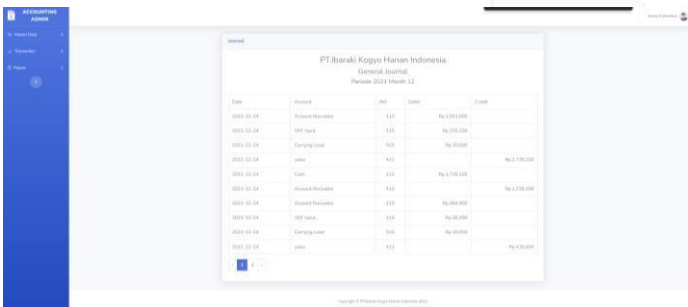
ACCOUNTING ADMIN

Master Data

Transaksi

Report

Journal

PT.Ibaraki Kogyo Hanan Indonesia

General Journal

Periode 2021 Month 12

| Date | Account | Ref | Debit | Credit |
|---|---|---|---|---|
| 2021-12-24 | Account Receivable | 112 | Rp.1,551,000 | |
| 2021-12-24 | VAT Input | 115 | Rp.155,100 | |
| 2021-12-24 | Carrying Load | 510 | Rp.20,000 | |
| 2021-12-24 | sales | 411 | | Rp.1,726,100 |
| 2021-12-24 | Cash | 111 | Rp.1,726,100 | |
| 2021-12-24 | Account Receivable | 112 | | Rp.1,726,100 |
| 2021-12-24 | Account Receivable | 112 | Rp.384,000 | |
| 2021-12-24 | VAT Input | 115 | Rp.38,400 | |
| 2021-12-24 | Carrying Load | 510 | Rp.10,000 | |
| 2021-12-24 | sales | 411 | | Rp.433,400 |

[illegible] 1 2 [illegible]

Copyright © PT.Ibaraki Kogyo Hanan Indonesia 2021